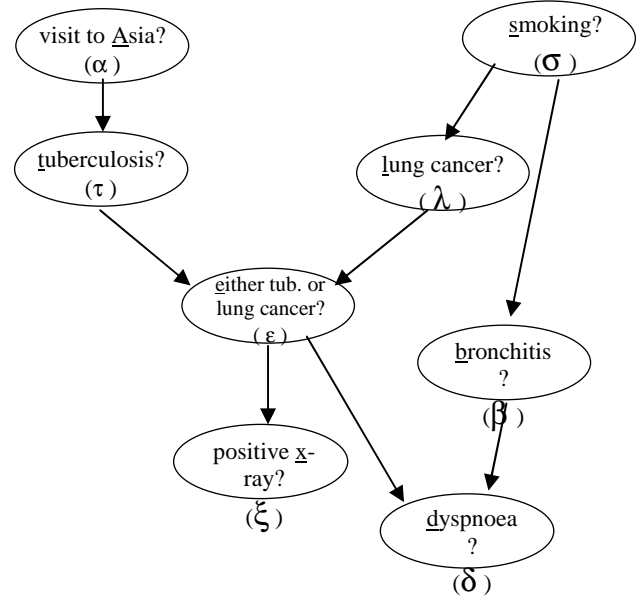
visit to Asia? ($\alpha$)

smoking? ($\sigma$)

tuberculosis? ($\tau$)

lung cancer? ($\lambda$)

either tub. or lung cancer? ($\varepsilon$)

bronchitis ? ($\beta$)

positive x-ray? ($\xi$)

dyspnoea ? ($\delta$)